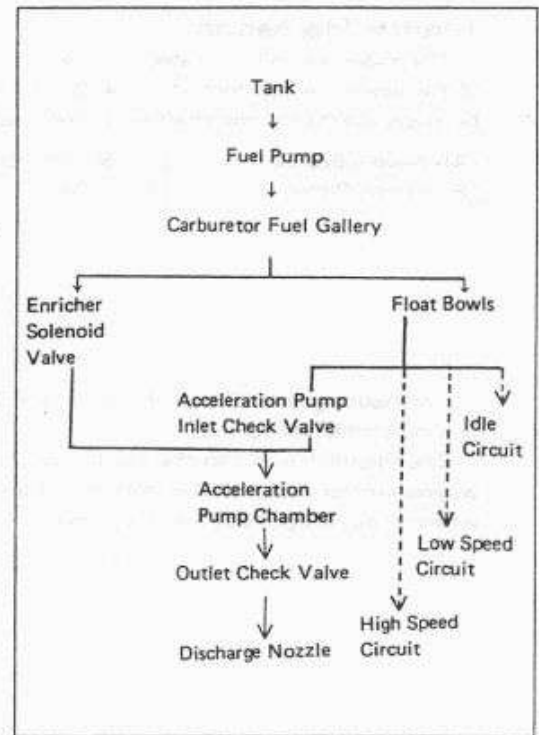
Tank

Fuel Pump

Carburetor Fuel Gallery

Enricher Solenoid Valve

Float Bowls

Acceleration Pump Inlet Check Valve

Idle Circuit

Acceleration Pump Chamber

Low Speed Circuit

Outlet Check Valve

High Speed Circuit

Discharge Nozzle